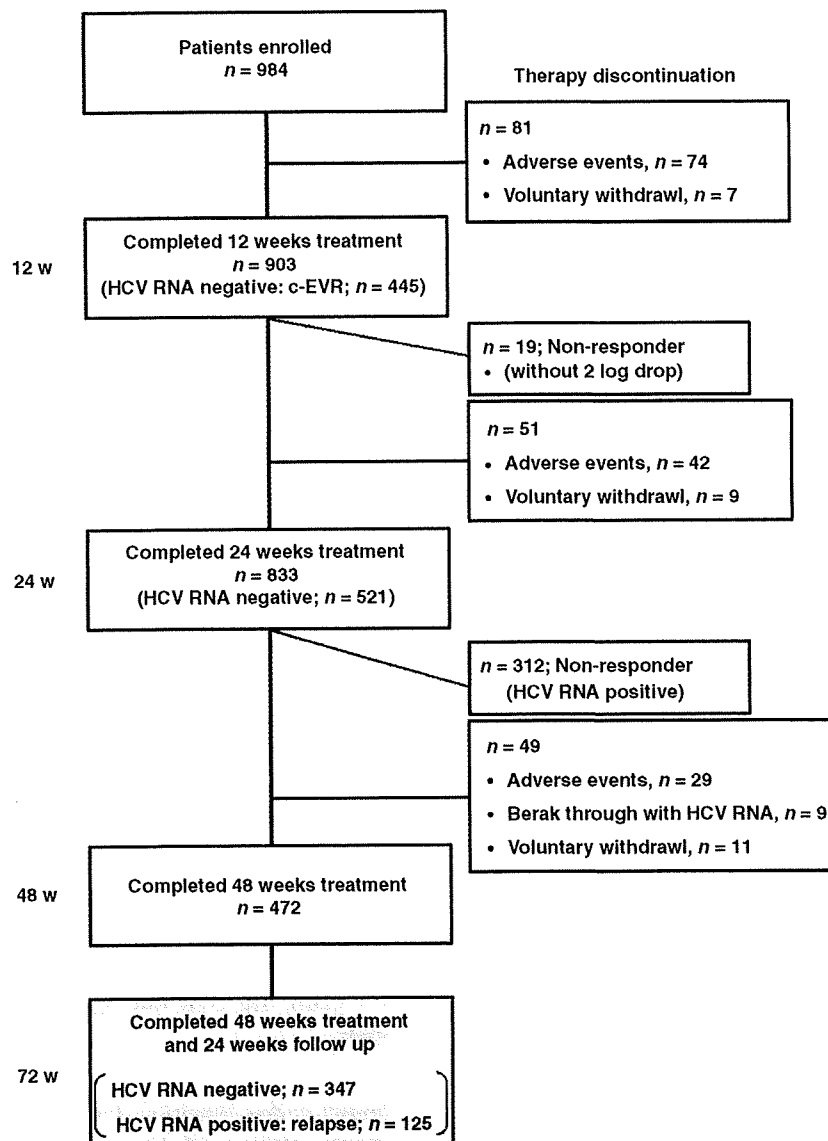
Patients enrolled
$n = 984$

Therapy discontinuation

$n = 81$
• Adverse events, $n = 74$
• Voluntary withdrawl, $n = 7$

12 w

Completed 12 weeks treatment
$n = 903$
(HCV RNA negative: c-EVR; $n = 445$)

$n = 19$; Non-responder
• (without 2 log drop)

$n = 51$
• Adverse events, $n = 42$
• Voluntary withdrawl, $n = 9$

24 w

Completed 24 weeks treatment
$n = 833$
(HCV RNA negative; $n = 521$)

$n = 312$; Non-responder
(HCV RNA positive)

$n = 49$
• Adverse events, $n = 29$
• Berak through with HCV RNA, $n = 9$
• Voluntary withdrawl, $n = 11$

48 w

Completed 48 weeks treatment
$n = 472$

72 w

Completed 48 weeks treatment and 24 weeks follow up
HCV RNA negative; $n = 347$
HCV RNA positive: relapse; $n = 125$